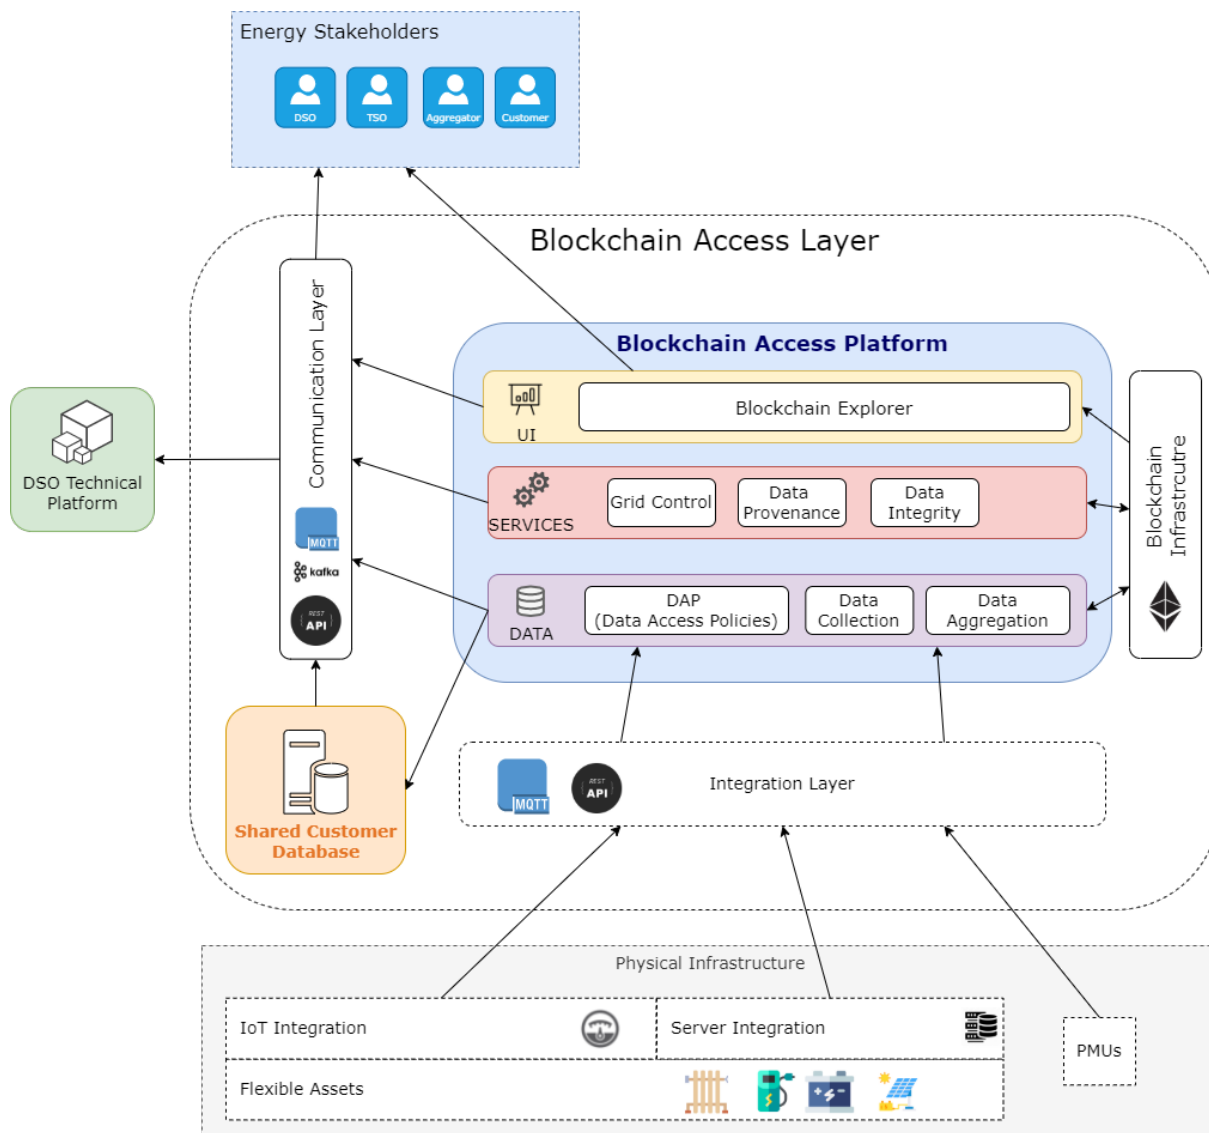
Energy Stakeholders

DSO TSO Aggregator Customer

Blockchain Access Layer

Communication Layer

MQTT

kafka

REST API

DSO Technical Platform

Blockchain Access Platform

UI

Blockchain Explorer

SERVICES

Grid Control

Data Provenance

Data Integrity

DATA

DAP (Data Access Policies)

Data Collection

Data Aggregation

Blockchain Infrastrcutre

Shared Customer Database

MQTT

REST API

Integration Layer

Physical Infrastructure

IoT Integration

Server Integration

Flexible Assets

PMUs